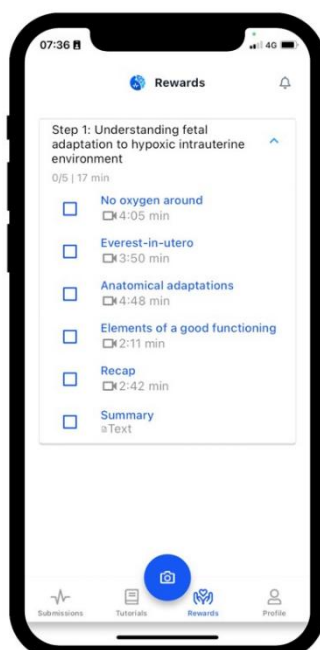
07:36

4G

Rewards

Step 1: Understanding fetal adaptation to hypoxic intrauterine environment

0/5 | 17 min

No oxygen around
4:05 min

Everest-in-utero
3:50 min

Anatomical adaptations
4:48 min

Elements of a good functioning
2:11 min

Recap
2:42 min

Summary
Text

Submissions Tutorials Rewards Profile